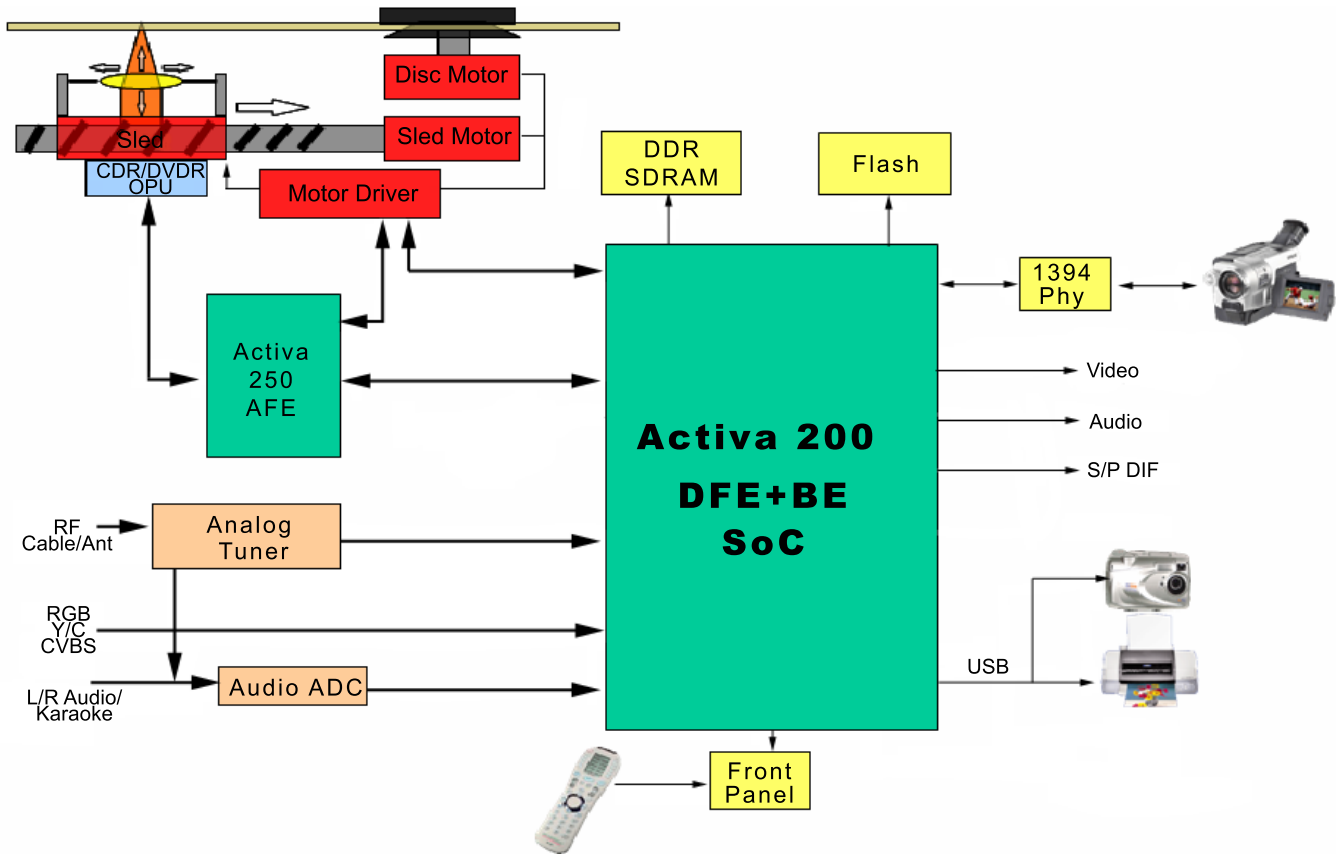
Disc Motor

Sled

Sled Motor

CDR/DVDR OPU

Motor Driver

DDR SDRAM

Flash

1394 Phy

Activa 250 AFE

Video

Audio

S/P DIF

Activa 200

DFE+BE

SoC

RF Cable/Ant

Analog Tuner

RGB Y/C CVBS

L/R Audio/ Karaoke

Audio ADC

USB

Front Panel